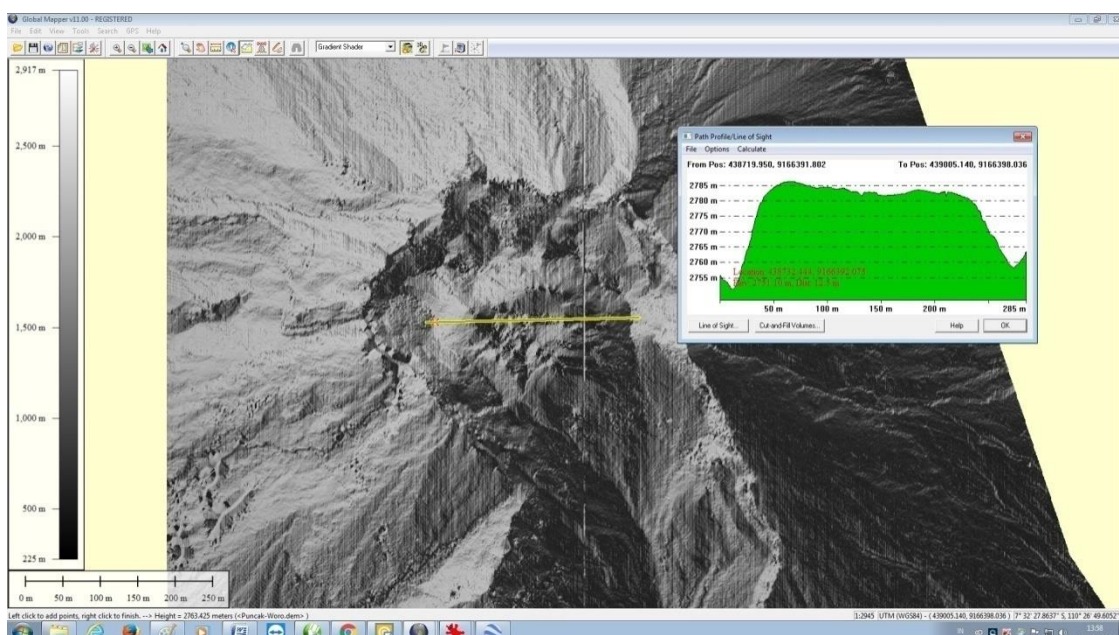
Global Mapper v11.00 - REGISTERED
File Edit View Tools Search GPS Help
Gradient Shader

2,917 m
2,500 m
2,000 m
1,500 m
1,000 m
500 m
225 m

0 m 50 m 100 m 150 m 200 m 250 m

Path Profile/Line of Sight
File Options Calculate
From Pos: 438719.950, 9166391.802
To Pos: 439005.140, 9166398.036
2785 m
2780 m
2775 m
2770 m
2765 m
2760 m
2755 m
Location: 438732.444, 9166392.073
Elev: 2753.10 m Dist: 12.5 m
50 m 100 m 150 m 200 m 285 m
Line of Sight... Cut-and-Fill Volumes... Help OK

Left click to add points, right click to finish. --> Height = 2763.425 meters (<Puncak-Woro.dem>)
1:2945 UTM (WGS84) - (439005.140, 9166398.036) 7° 32' 27.8637" S, 110° 26' 49.6052"
13:58